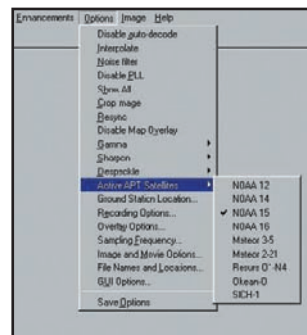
Enhancements Options Image Help
Disable auto-decode
Interpolate
Noise filter
Disable PLL
Show All
Crop mage
Resync
Disable Map Overlay
Gamma
Sharpen
Despeckle
Active APT Satellites
Ground Station Location...
Recording Options...
Overlay Options...
Sampling Frequency...
Image and Movie Options...
File Names and Locations...
GUI Options...
Save Options

NOAA 12
NOAA 14
✔ NOAA 15
NOAA 16
Meteor 3-5
Meteor 2-21
Resurs 0'-N4
Okean-0
SICH-1